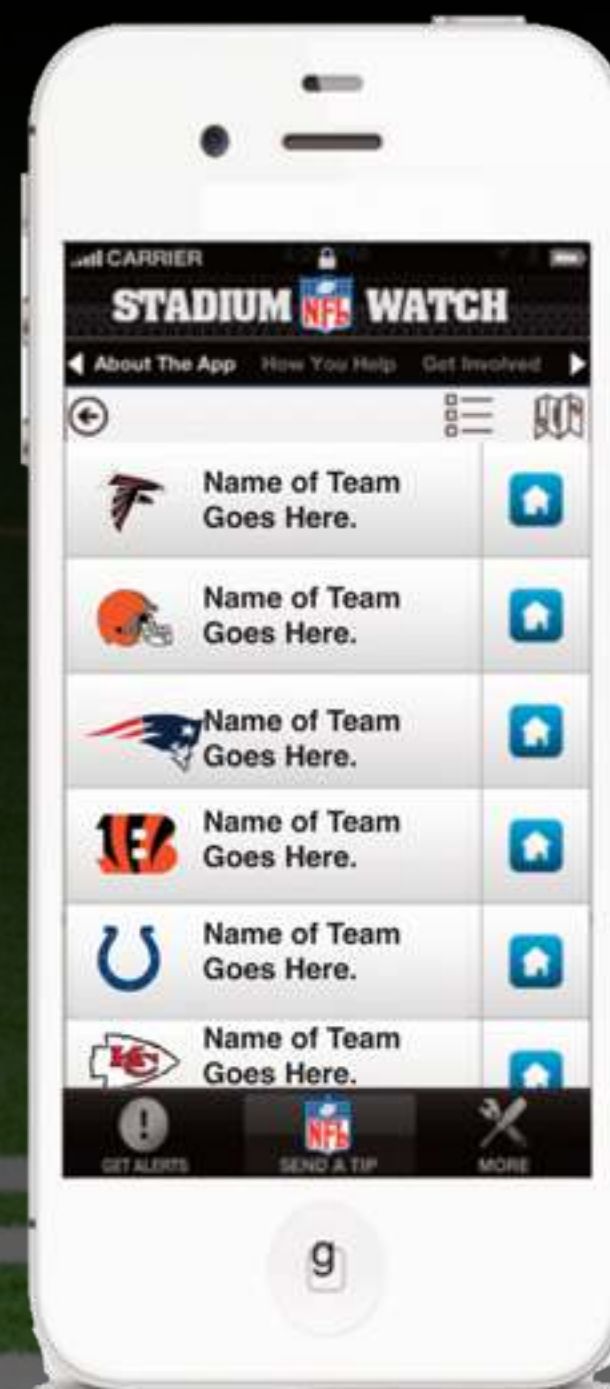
CARRIER

STADIUM NFL WATCH

About The App How You Help Get Involved

Name of Team Goes Here.

Name of Team Goes Here.

Name of Team Goes Here.

Name of Team Goes Here.

Name of Team Goes Here.

Name of Team Goes Here.

GET ALERTS NFL SEND A TIP MORE

g